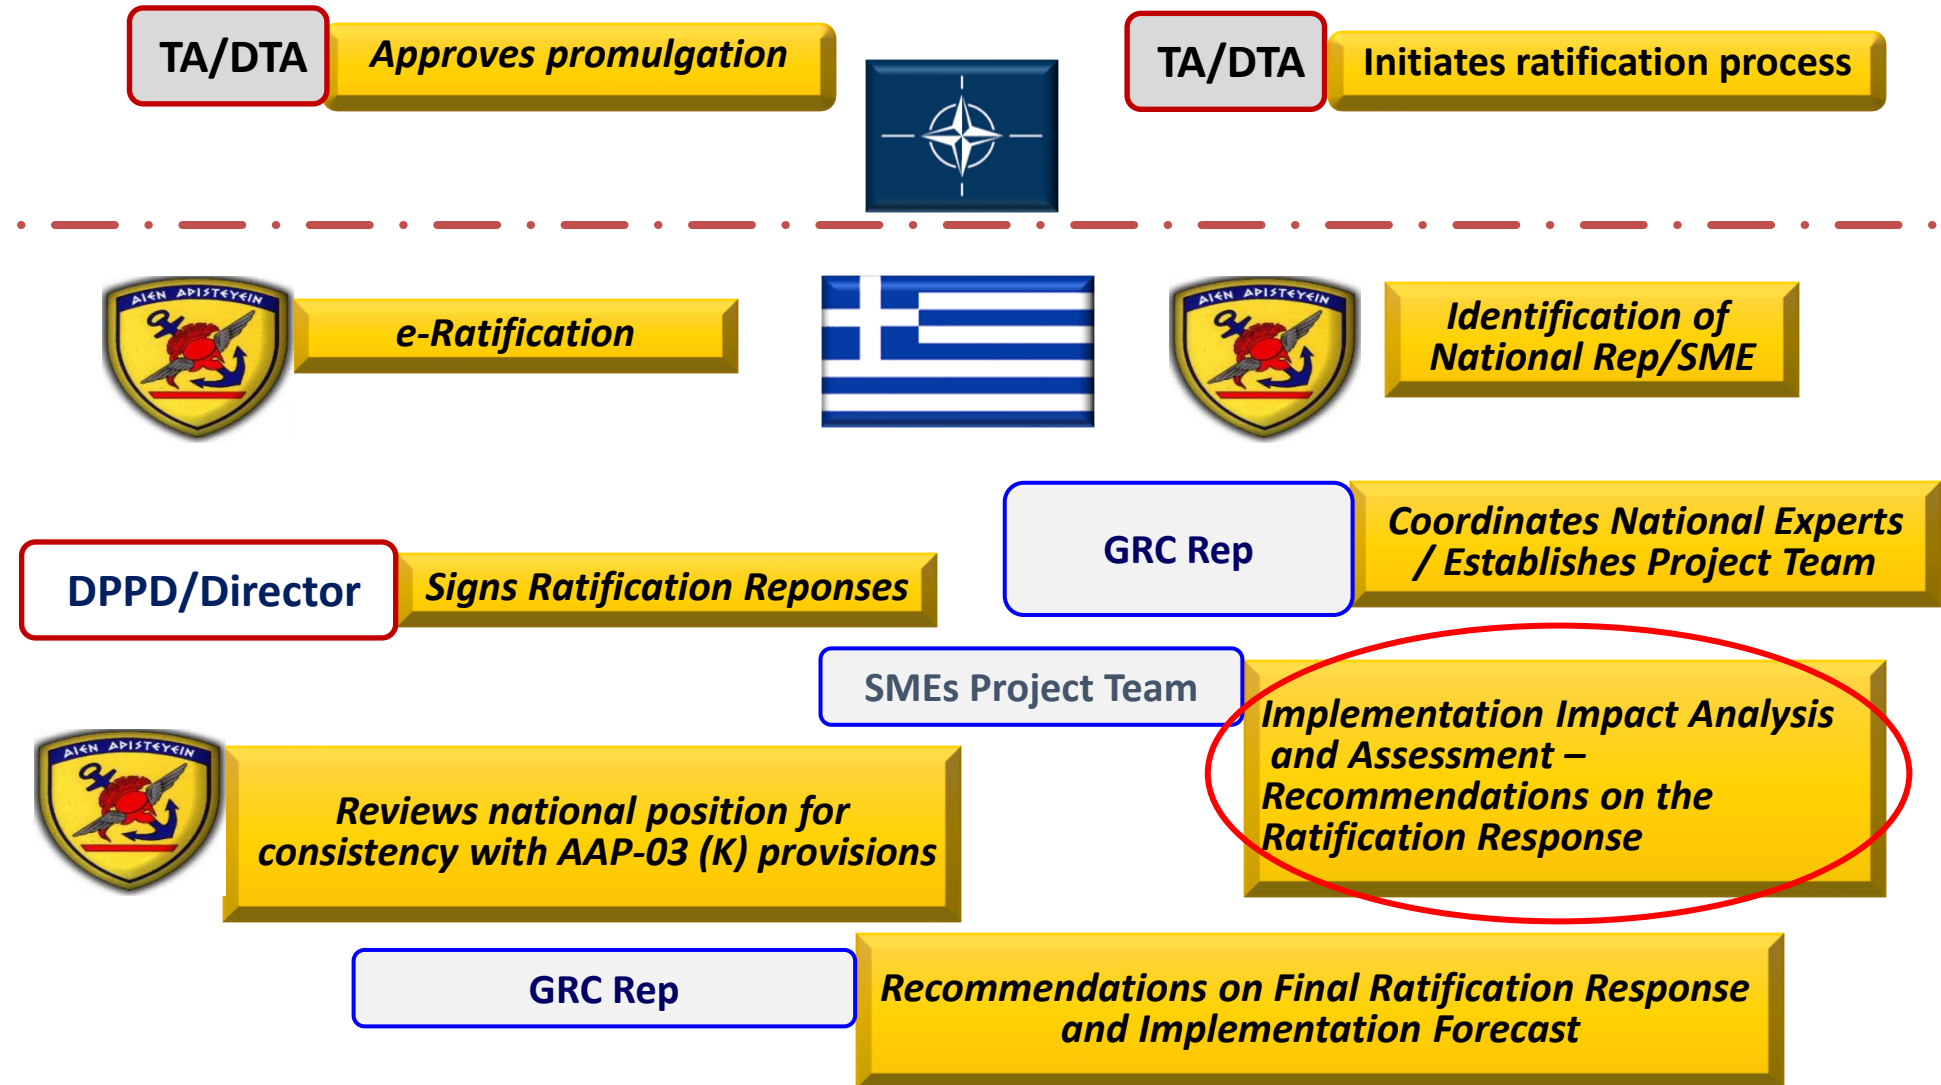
TA/DTA
Approves promulgation

TA/DTA
Initiates ratification process

ΑΙΕΝ ΑΡΙΣΤΕΥΕΙΝ
e-Ratification

ΑΙΕΝ ΑΡΙΣΤΕΥΕΙΝ
Identification of National Rep/SME

GRC Rep
Coordinates National Experts / Establishes Project Team

DPPD/Director
Signs Ratification Reponses

SMEs Project Team
Implementation Impact Analysis and Assessment – Recommendations on the Ratification Response

ΑΙΕΝ ΑΡΙΣΤΕΥΕΙΝ
Reviews national position for consistency with AAP-03 (K) provisions

GRC Rep
Recommendations on Final Ratification Response and Implementation Forecast